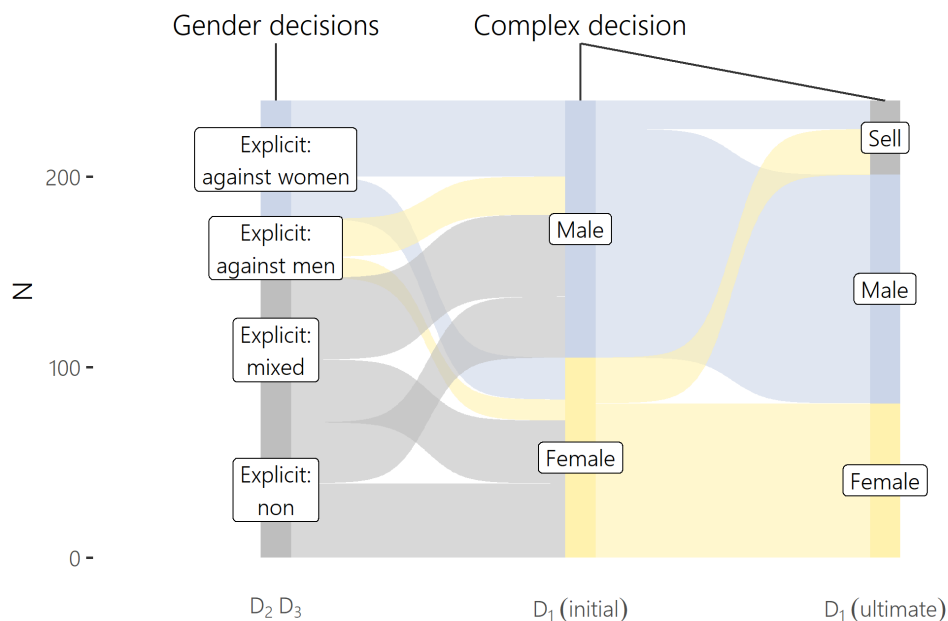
Gender decisions

Complex decision

200

100

0

N

Explicit: against women

Explicit: against men

Explicit: mixed

Explicit: non

Male

Female

Sell

Male

Female

$D_2$ $D_3$

$D_1$ (initial)

$D_1$ (ultimate)